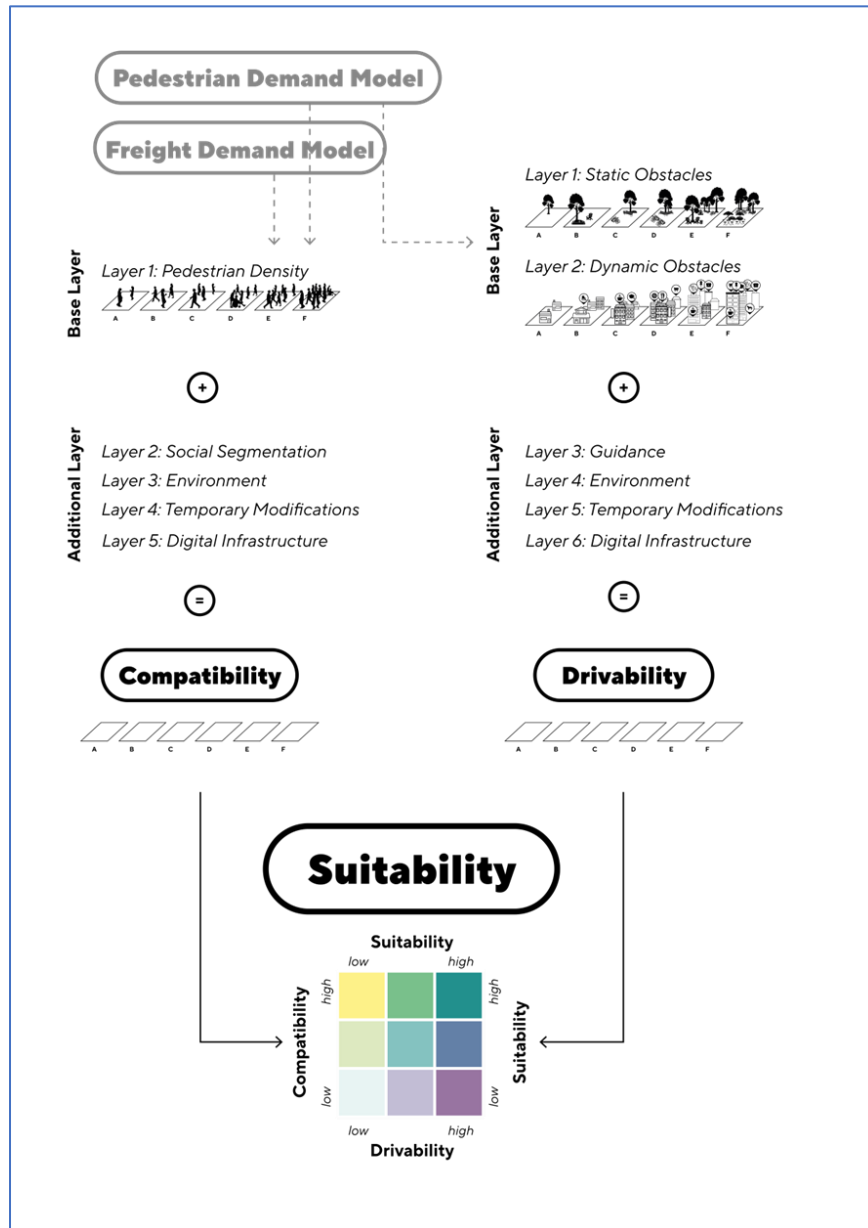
Pedestrian Demand Model

Freight Demand Model

Base Layer

Layer 1: Pedestrian Density

A B C D E F

Base Layer

Layer 1: Static Obstacles

A B C D E F

Layer 2: Dynamic Obstacles

A B C D E F

+

+

Additional Layer

Layer 2: Social Segmentation
Layer 3: Environment
Layer 4: Temporary Modifications
Layer 5: Digital Infrastructure

Additional Layer

Layer 3: Guidance
Layer 4: Environment
Layer 5: Temporary Modifications
Layer 6: Digital Infrastructure

=

=

Compatibility

A B C D E F

Drivability

A B C D E F

Suitability

Suitability
low high

Compatibility
high
low

Suitability
high
low

low high
Drivability